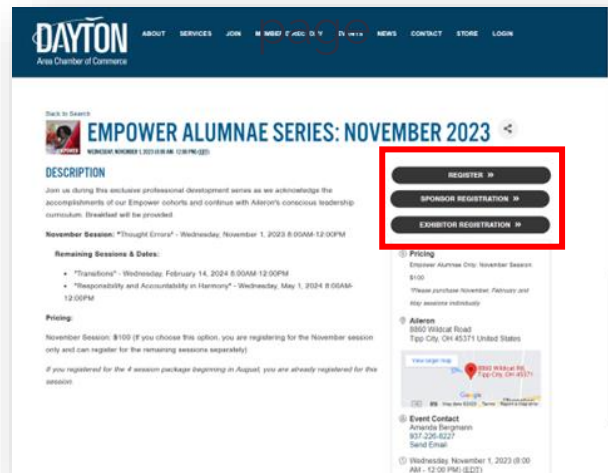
DAYTON
Area Chamber of Commerce

ABOUT SERVICES JOIN MEMBER DIRECTORY EVENTS NEWS CONTACT STORE LOGIN

page

Back to Search

EMPOWER ALUMNAE SERIES: NOVEMBER 2023

WEDNESDAY, NOVEMBER 1, 2023 (8:00 AM - 12:00 PM) (EDT)

DESCRIPTION

Join us during this exclusive professional development series as we acknowledge the accomplishments of our Empower cohorts and continue with Aileron's conscious leadership curriculum. Breakfast will be provided.

November Session: "Thought Errors" - Wednesday, November 1, 2023 8:00AM-12:00PM

Remaining Sessions & Dates:

- "Transitions" - Wednesday, February 14, 2024 8:00AM-12:00PM
- "Responsibility and Accountability in Harmony" - Wednesday, May 1, 2024 8:00AM-12:00PM

Pricing:

November Session: $100 (If you choose this option, you are registering for the November session only and can register for the remaining sessions separately)

If you registered for the 4 session package beginning in August, you are already registered for this session.

REGISTER »

SPONSOR REGISTRATION »

EXHIBITOR REGISTRATION »

Pricing
Empower Alumnae Only: November Session: $100
*Please purchase November, February and May sessions individually

Aileron
8860 Wildcat Road
Tipp City, OH 45371 United States

View larger map
8860 Wildcat Rd, Tipp City, OH 45371
Google
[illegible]

Event Contact
Amanda Bergmann
937-226-8227
Send Email

Wednesday November 1, 2023 (8:00 AM - 12:00 PM) (EDT)